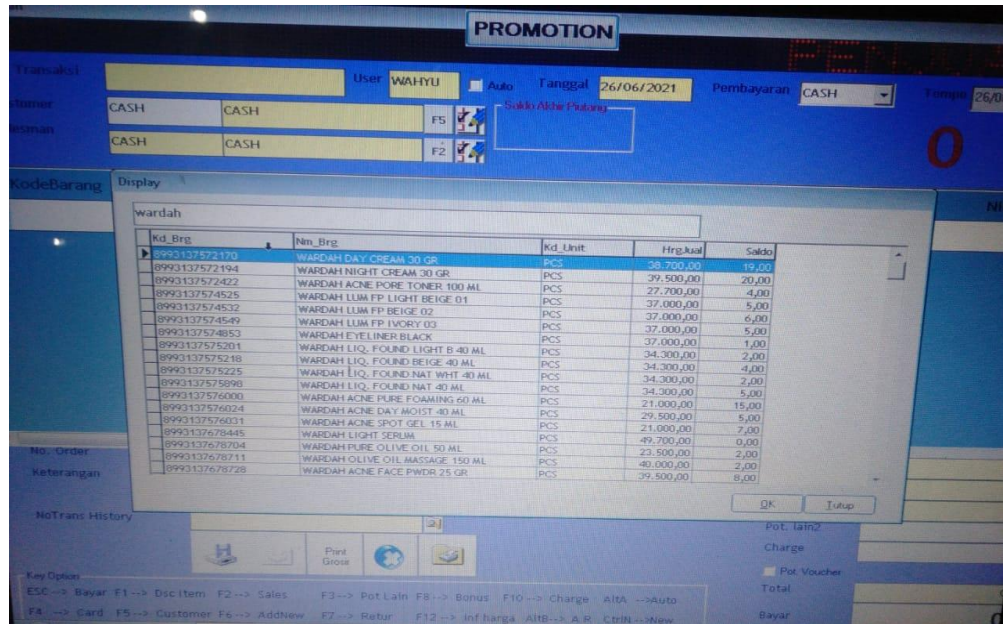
PROMOTION

Transaksi
User WAHYU
Auto
Tanggal 26/06/2021
Pembayaran CASH
Tempo 26/0
stomer CASH CASH F5
Saldo Akhir Piutang
lesman CASH CASH F2
0
KodeBarang
Display

wardah

| Kd_Brg | Nm_Brg | Kd_Unit | HrgJual | Saldo |
|---|---|---|---|---|
| 8993137572170 | WARDAH DAY CREAM 30 GR | PCS | 38.700,00 | 19,00 |
| 8993137572194 | WARDAH NIGHT CREAM 30 GR | PCS | 39.500,00 | 20,00 |
| 8993137572422 | WARDAH ACNE PORE TONER 100 ML | PCS | 27.700,00 | 4,00 |
| 8993137574525 | WARDAH LUM FP LIGHT BEIGE 01 | PCS | 37.000,00 | 5,00 |
| 8993137574532 | WARDAH LUM FP BEIGE 02 | PCS | 37.000,00 | 6,00 |
| 8993137574549 | WARDAH LUM FP IVORY 03 | PCS | 37.000,00 | 5,00 |
| 8993137574853 | WARDAH EYELINER BLACK | PCS | 37.000,00 | 1,00 |
| 8993137575201 | WARDAH LIQ. FOUND LIGHT B 40 ML | PCS | 21.000,00 | 2,00 |
| 8993137575218 | WARDAH LIQ. FOUND BEIGE 40 ML | PCS | 34.300,00 | 4,00 |
| 8993137575225 | WARDAH LIQ. FOUND NAT WHT 40 ML | PCS | 34.300,00 | 2,00 |
| 8993137575898 | WARDAH LIQ. FOUND NAT 40 ML | PCS | 34.300,00 | 5,00 |
| 8993137576000 | WARDAH ACNE PURE FOAMING 60 ML | PCS | 34.300,00 | 15,00 |
| 8993137576024 | WARDAH ACNE DAY MOIST 40 ML | PCS | 29.500,00 | 5,00 |
| 8993137576031 | WARDAH ACNE SPOT GEL 15 ML | PCS | 21.000,00 | 7,00 |
| 8993137678445 | WARDAH LIGHT SERUM | PCS | 49.700,00 | 0,00 |
| 8993137678704 | WARDAH PURE OLIVE OIL 50 ML | PCS | 23.500,00 | 2,00 |
| 8993137678711 | WARDAH OLIVE OIL MASSAGE 150 ML | PCS | 40.000,00 | 2,00 |
| 8993137678728 | WARDAH ACNE FACE PWDR 25 GR | PCS | 39.500,00 | 8,00 |

OK Tutup

No. Order
Keterangan
NoTrans History
Pot. lain2
Charge
Pot. Voucher
Total
Bayar
Print Grose
Key Option
ESC --> Bayar F1--> Dsc item F2--> Sales F3--> Pot Lain F8--> Bonus F10--> Charge AltA -->Auto
F4 --> Card F5--> Customer F6--> AddNew F7--> Retur F12--> Inf harga AltB--> A.R. CtrlN-->New